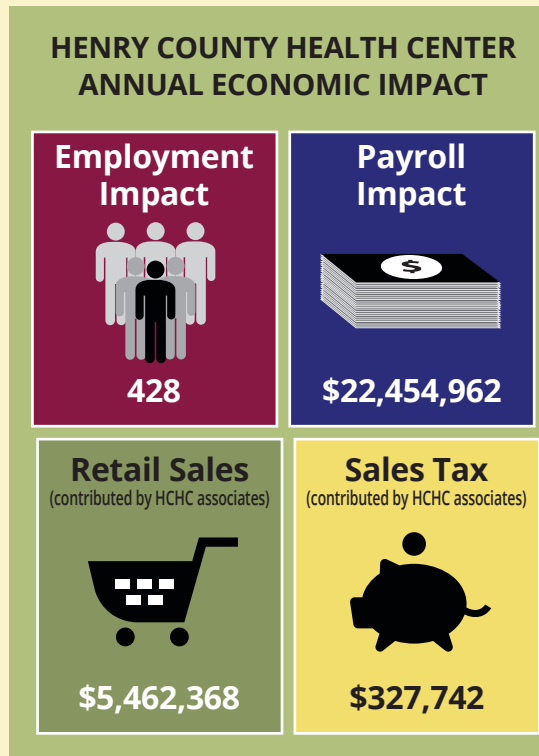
HENRY COUNTY HEALTH CENTER ANNUAL ECONOMIC IMPACT

Employment Impact

428

Payroll Impact

$

$22,454,962

Retail Sales
(contributed by HCHC associates)

$5,462,368

Sales Tax
(contributed by HCHC associates)

$327,742